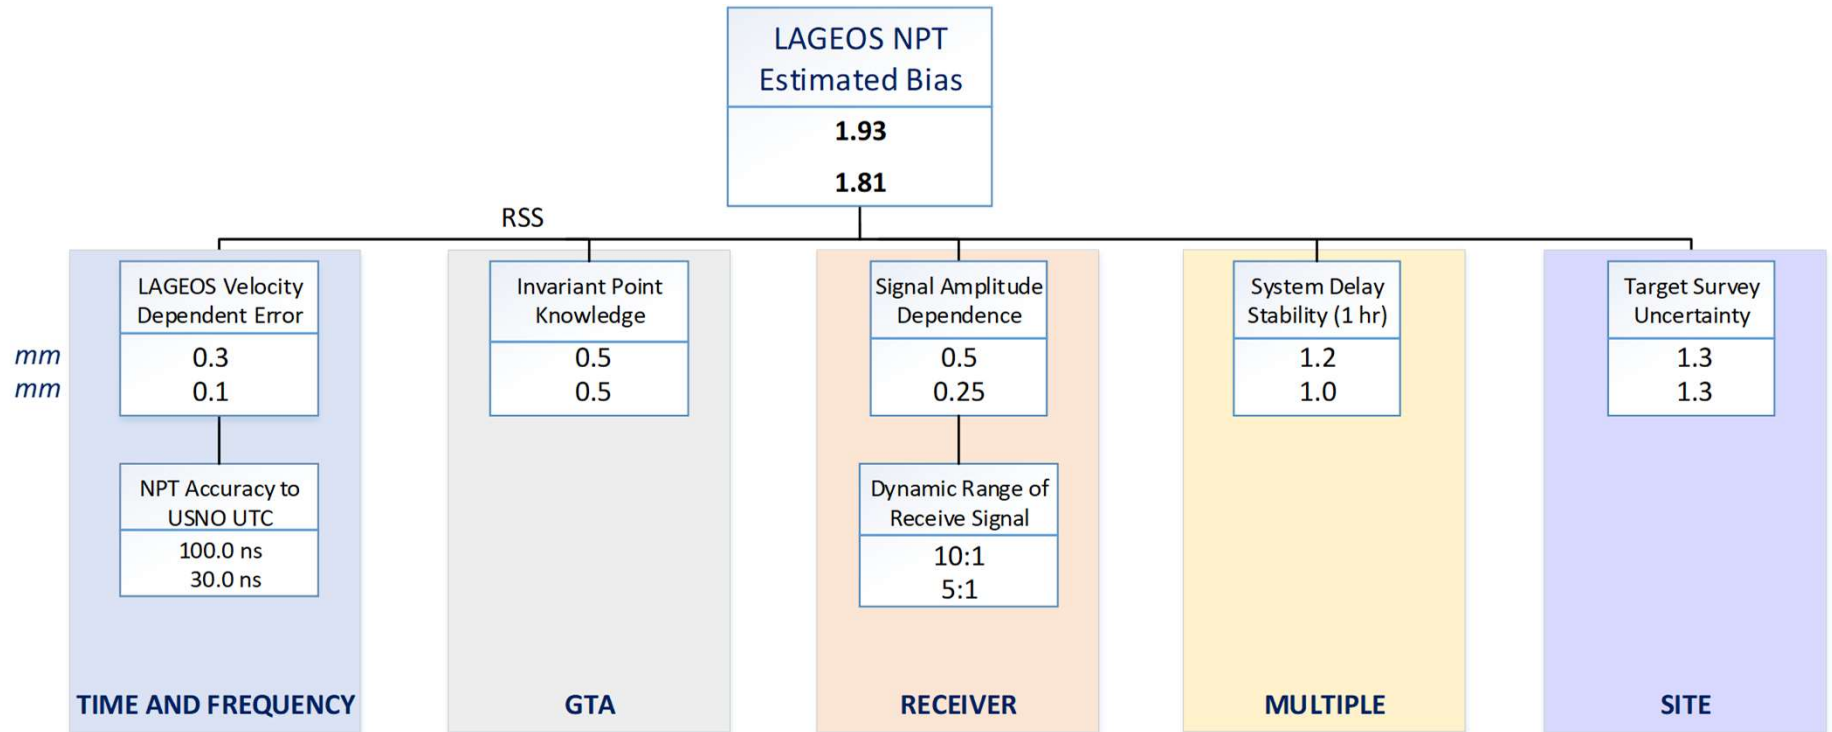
LAGEOS NPT
Estimated Bias
1.93
1.81

RSS

mm
mm

LAGEOS Velocity Dependent Error
0.3
0.1

NPT Accuracy to USNO UTC
100.0 ns
30.0 ns

TIME AND FREQUENCY

Invariant Point Knowledge
0.5
0.5

GTA

Signal Amplitude Dependence
0.5
0.25

Dynamic Range of Receive Signal
10:1
5:1

RECEIVER

System Delay Stability (1 hr)
1.2
1.0

MULTIPLE

Target Survey Uncertainty
1.3
1.3

SITE